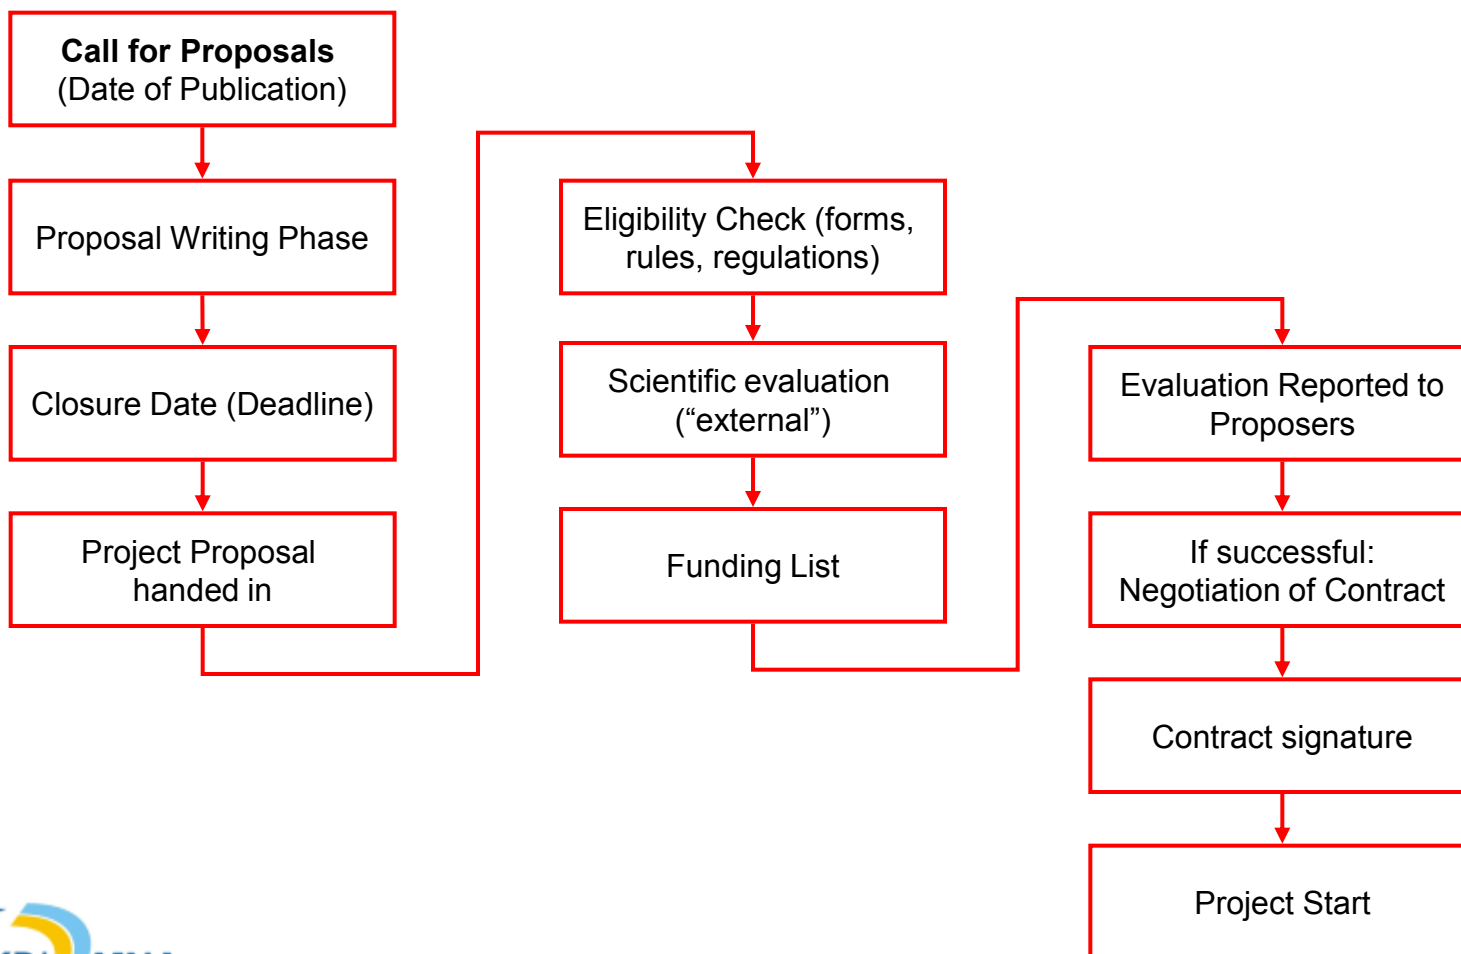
Call for Proposals
(Date of Publication)

Proposal Writing Phase

Closure Date (Deadline)

Project Proposal handed in

Eligibility Check (forms, rules, regulations)

Scientific evaluation (“external”)

Funding List

Evaluation Reported to Proposers

If successful: Negotiation of Contract

Contract signature

Project Start